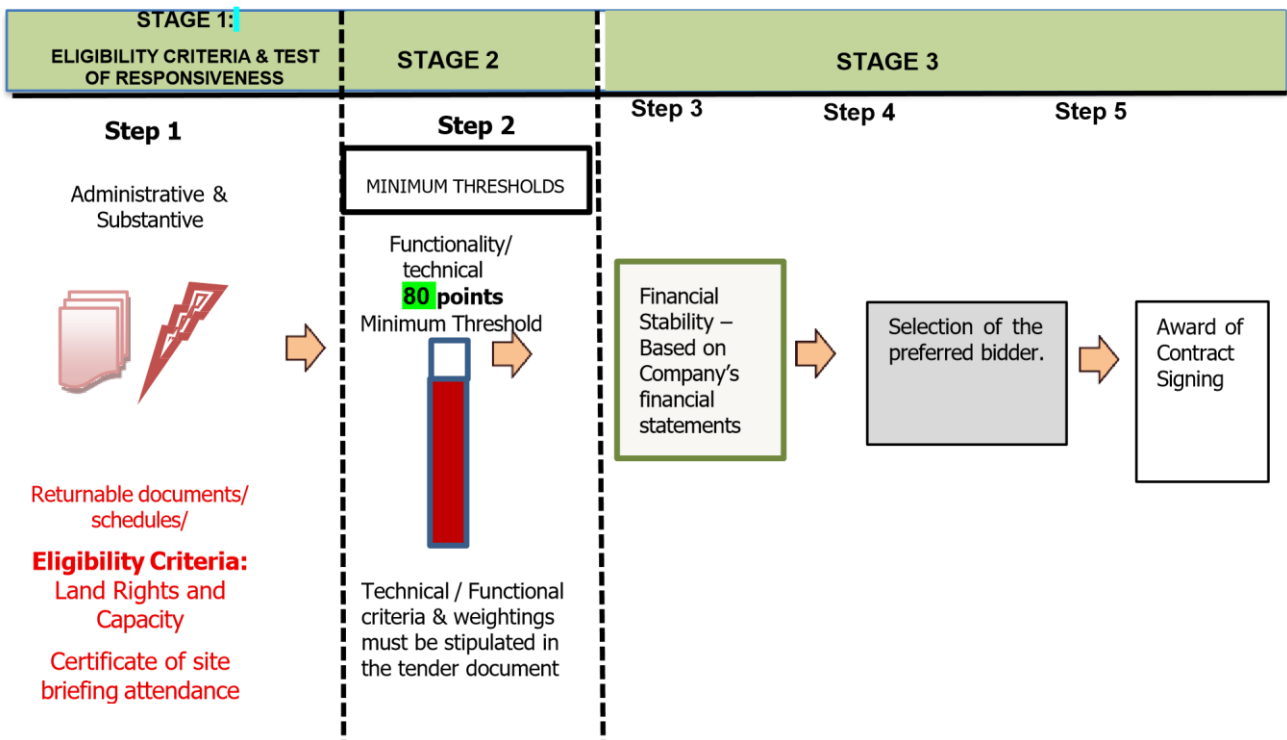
STAGE 1:
ELIGIBILITY CRITERIA & TEST OF RESPONSIVENESS

STAGE 2

STAGE 3

Step 1

Administrative & Substantive

Returnable documents/ schedules/

Eligibility Criteria:
Land Rights and Capacity

Certificate of site briefing attendance

Step 2

MINIMUM THRESHOLDS

Functionality/ technical
80 points
Minimum Threshold

Technical / Functional criteria & weightings must be stipulated in the tender document

Step 3

Financial Stability – Based on Company's financial statements

Step 4

Selection of the preferred bidder.

Step 5

Award of Contract Signing